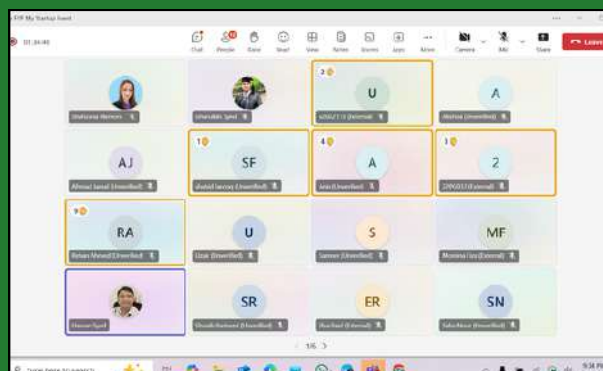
FTP My Startup Event
01:34:40
Chat People Raise React View Notes Rooms Apps More Camera Mic Share Leave

shahzeen Ifemon
sharukh Iqbal
U
u2021113 (External)
A
Afshan (Unverified)
AJ
Ahmad Jamal (Unverified)
1
SF
shahid farooq (Unverified)
4
A
Arin (Unverified)
1
2
2292013 (External)
9
RA
Rehan Ahmed (Unverified)
U
Uzair (Unverified)
S
Sameer (Unverified)
MF
Momina Fiaz (External)
Hassan Syed
SR
Shoaib Rasheed (Unverified)
ER
Ayesha (External)
SN
Saba Noor (Unverified)
1/6
Type here to search
9:34 PM